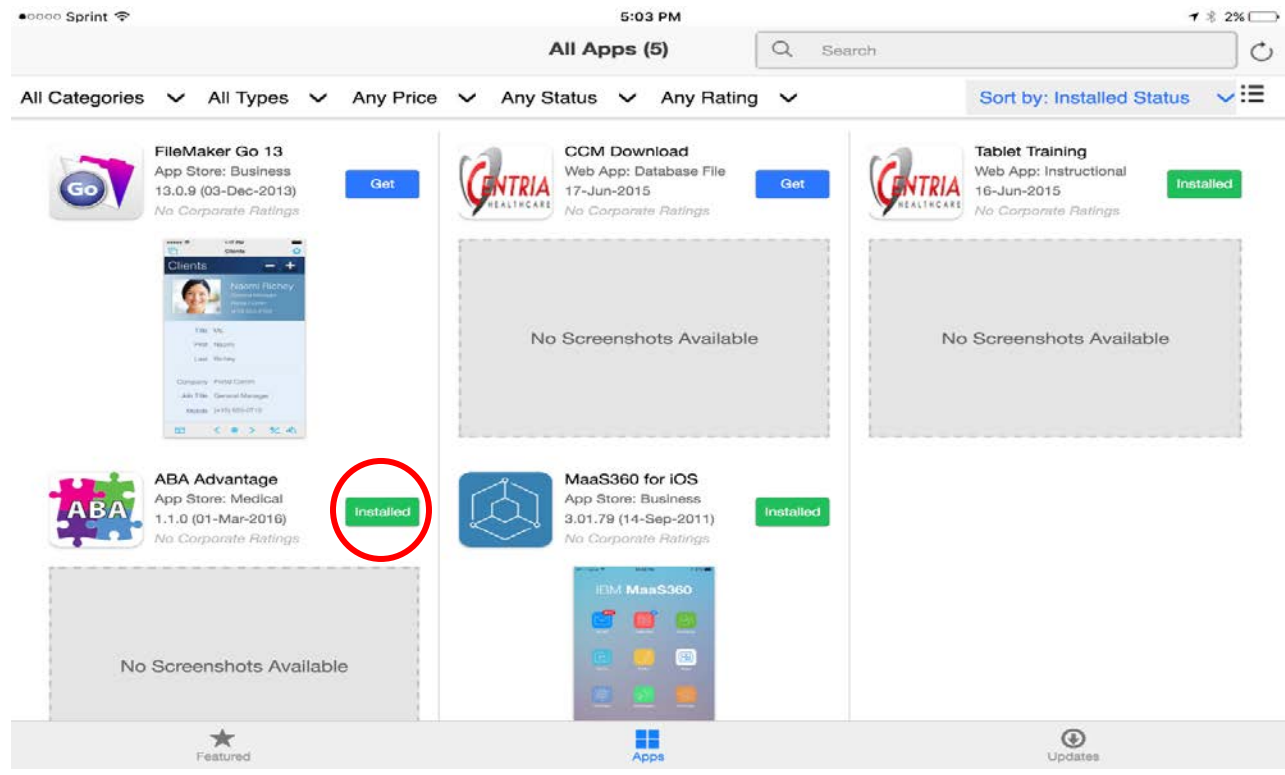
●○○○○ Sprint
5:03 PM
2%

All Apps (5)
Search

All Categories
All Types
Any Price
Any Status
Any Rating
Sort by: Installed Status

Go
FileMaker Go 13
App Store: Business
13.0.9 (03-Dec-2013)
No Corporate Ratings
Get

Clients
Naomi Richey
Title Ms.
First Naomi
Last Richey
Company Portal Comm
Job Title General Manager
Mobile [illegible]

CENTRIA HEALTHCARE
CCM Download
Web App: Database File
17-Jun-2015
No Corporate Ratings
Get

No Screenshots Available

CENTRIA HEALTHCARE
Tablet Training
Web App: Instructional
16-Jun-2015
No Corporate Ratings
Installed

No Screenshots Available

ABA
ABA Advantage
App Store: Medical
1.1.0 (01-Mar-2016)
No Corporate Ratings
Installed

No Screenshots Available

MaaS360 for iOS
App Store: Business
3.01.79 (14-Sep-2011)
No Corporate Ratings
Installed

IBM MaaS360

Featured
Apps
Updates